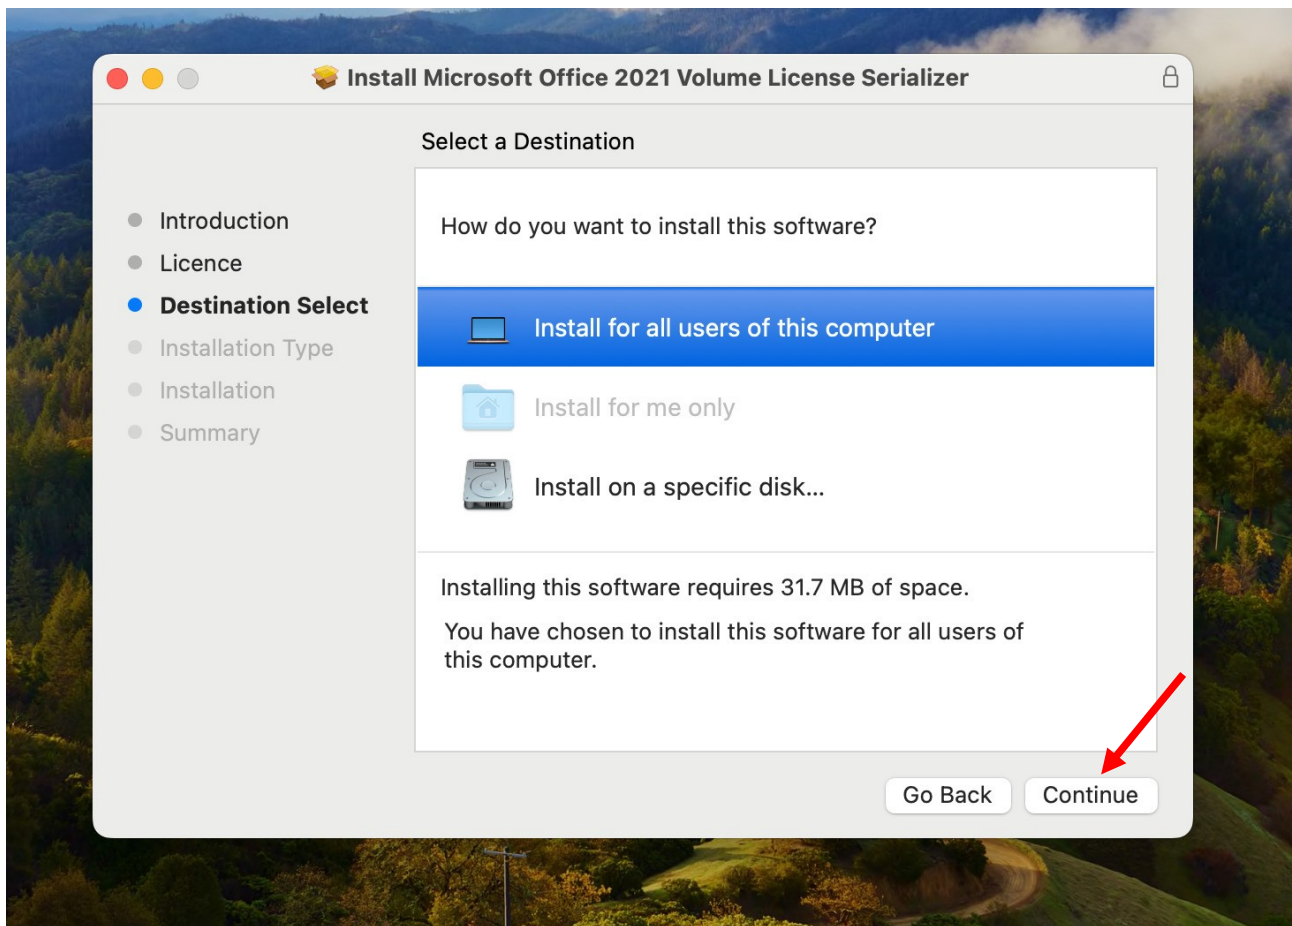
Install Microsoft Office 2021 Volume License Serializer

Select a Destination

Introduction
Licence
Destination Select
Installation Type
Installation
Summary

How do you want to install this software?

Install for all users of this computer

Install for me only

Install on a specific disk...

Installing this software requires 31.7 MB of space.

You have chosen to install this software for all users of this computer.

Go Back

Continue